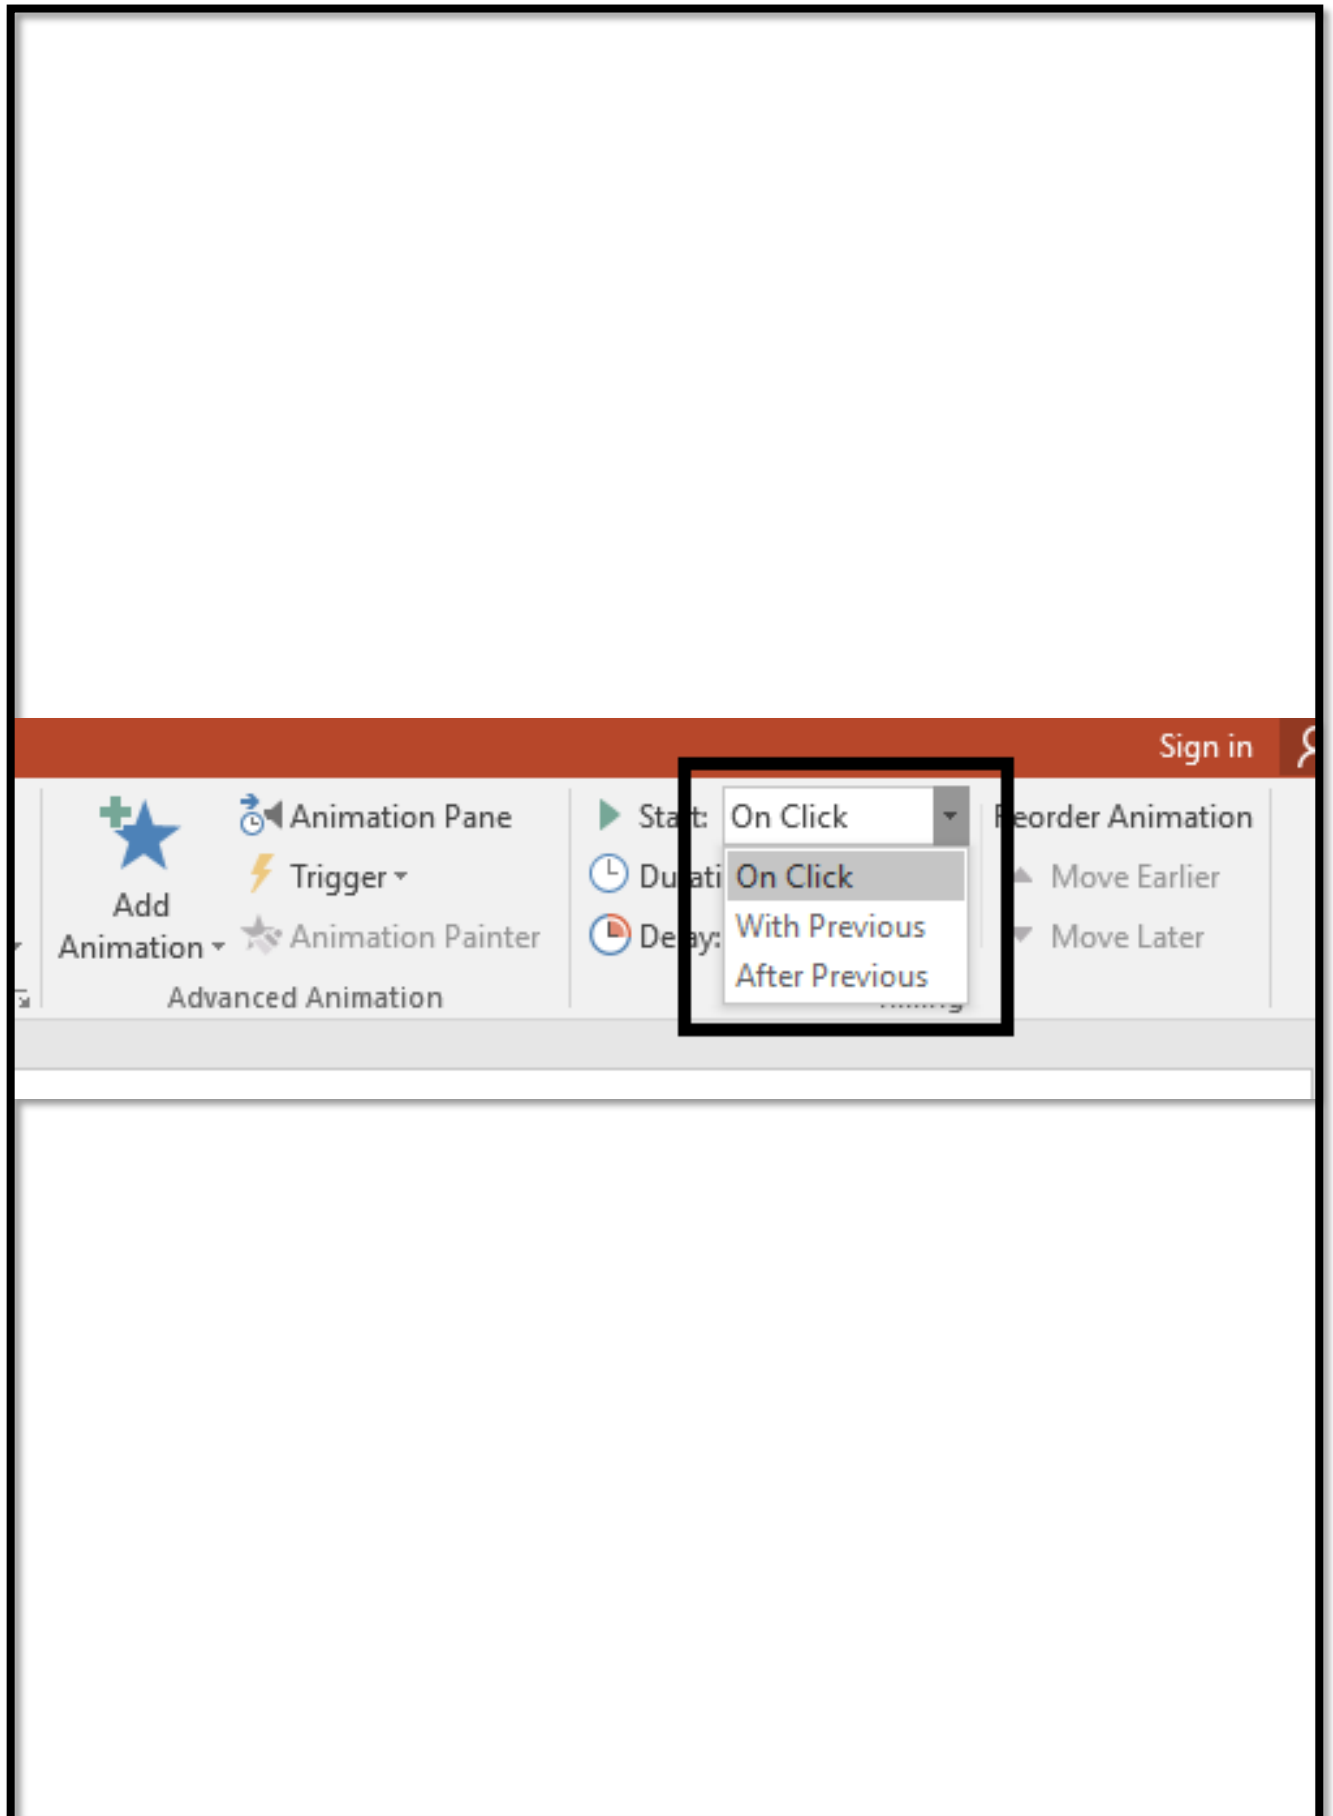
Sign in

Add Animation

Animation Pane

Trigger

Animation Painter

Advanced Animation

Sta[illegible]t: On Click

Du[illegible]ati

De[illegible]ay:

On Click

With Previous

After Previous

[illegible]eorder Animation

Move Earlier

Move Later